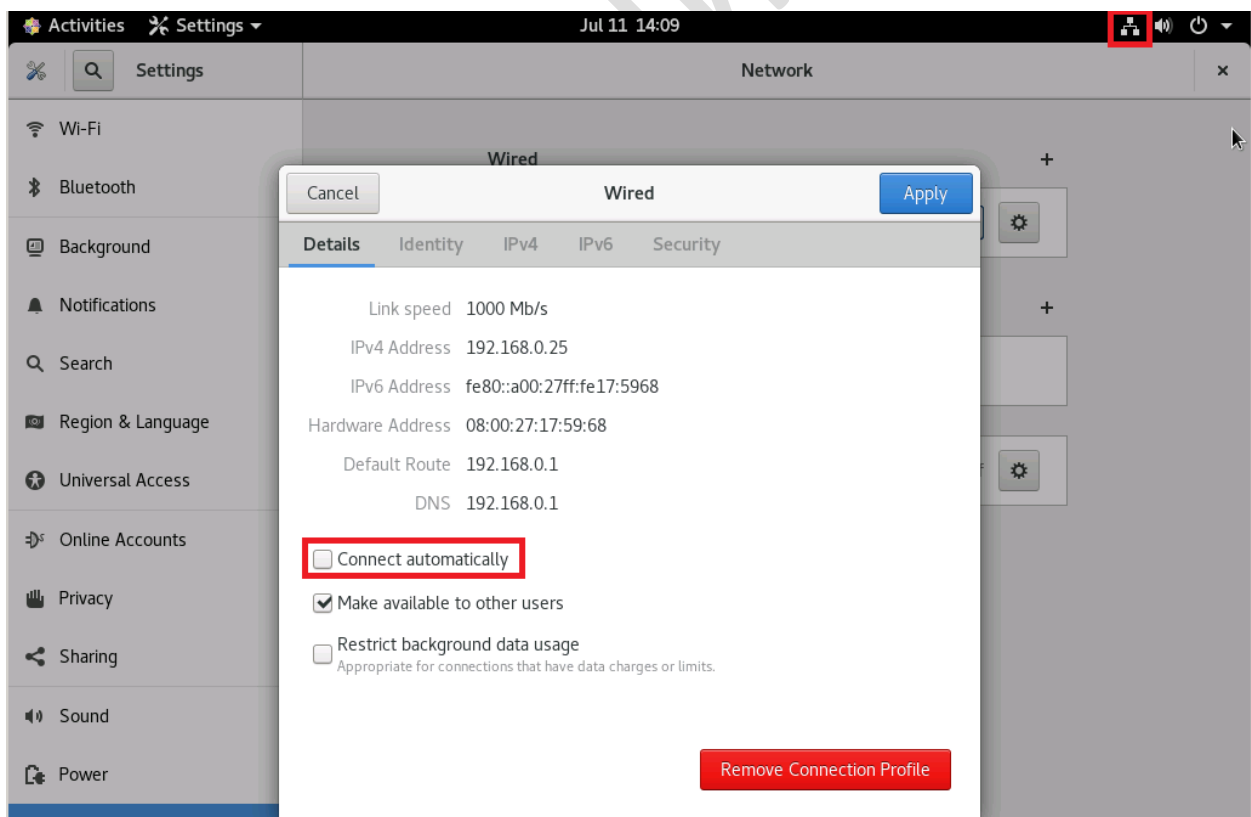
Activities Settings
Jul 11 14:09

Settings
Network
×

Wi-Fi
Bluetooth
Background
Notifications
Search
Region & Language
Universal Access
Online Accounts
Privacy
Sharing
Sound
Power

Wired
+
+

Cancel
Wired
Apply

Details Identity IPv4 IPv6 Security

Link speed 1000 Mb/s
IPv4 Address 192.168.0.25
IPv6 Address fe80::a00:27ff:fe17:5968
Hardware Address 08:00:27:17:59:68
Default Route 192.168.0.1
DNS 192.168.0.1

Connect automatically
Make available to other users
Restrict background data usage
Appropriate for connections that have data charges or limits.

Remove Connection Profile